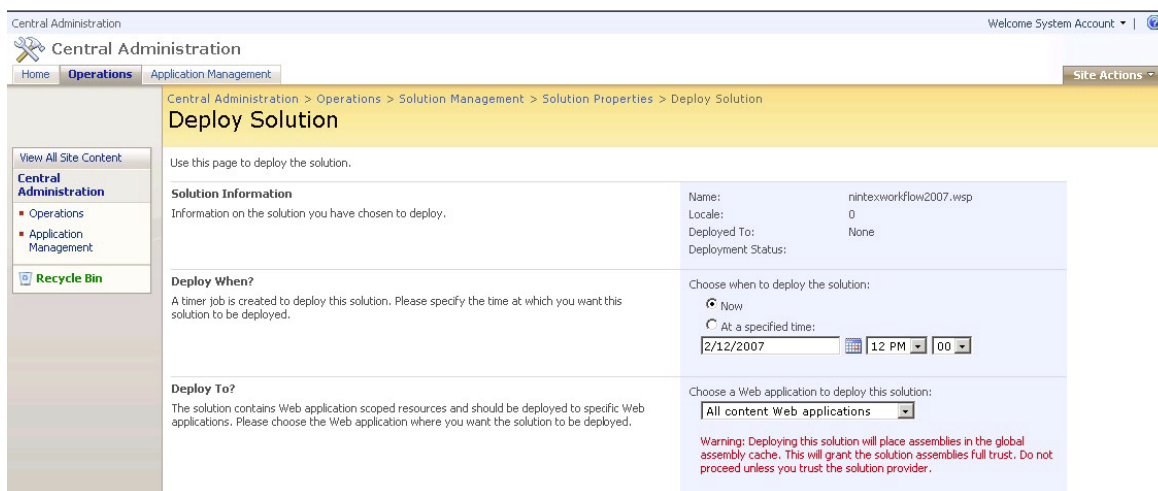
Central Administration

Welcome System Account ▾ |

Central Administration

Home | Operations | Application Management

Site Actions ▾

Central Administration > Operations > Solution Management > Solution Properties > Deploy Solution

Deploy Solution

View All Site Content

Central Administration

• Operations

• Application Management

Recycle Bin

Use this page to deploy the solution.

Solution Information

Information on the solution you have chosen to deploy.

| | |
|---|---|
| Name: | nintexworkflow2007.wsp |
| Locale: | 0 |
| Deployed To: | None |
| Deployment Status: | |

Deploy When?

A timer job is created to deploy this solution. Please specify the time at which you want this solution to be deployed.

Choose when to deploy the solution:

Now

At a specified time:

2/12/2007 12 PM 00

Deploy To?

The solution contains Web application scoped resources and should be deployed to specific Web applications. Please choose the Web application where you want the solution to be deployed.

Choose a Web application to deploy this solution:

All content Web applications

Warning: Deploying this solution will place assemblies in the global assembly cache. This will grant the solution assemblies full trust. Do not proceed unless you trust the solution provider.